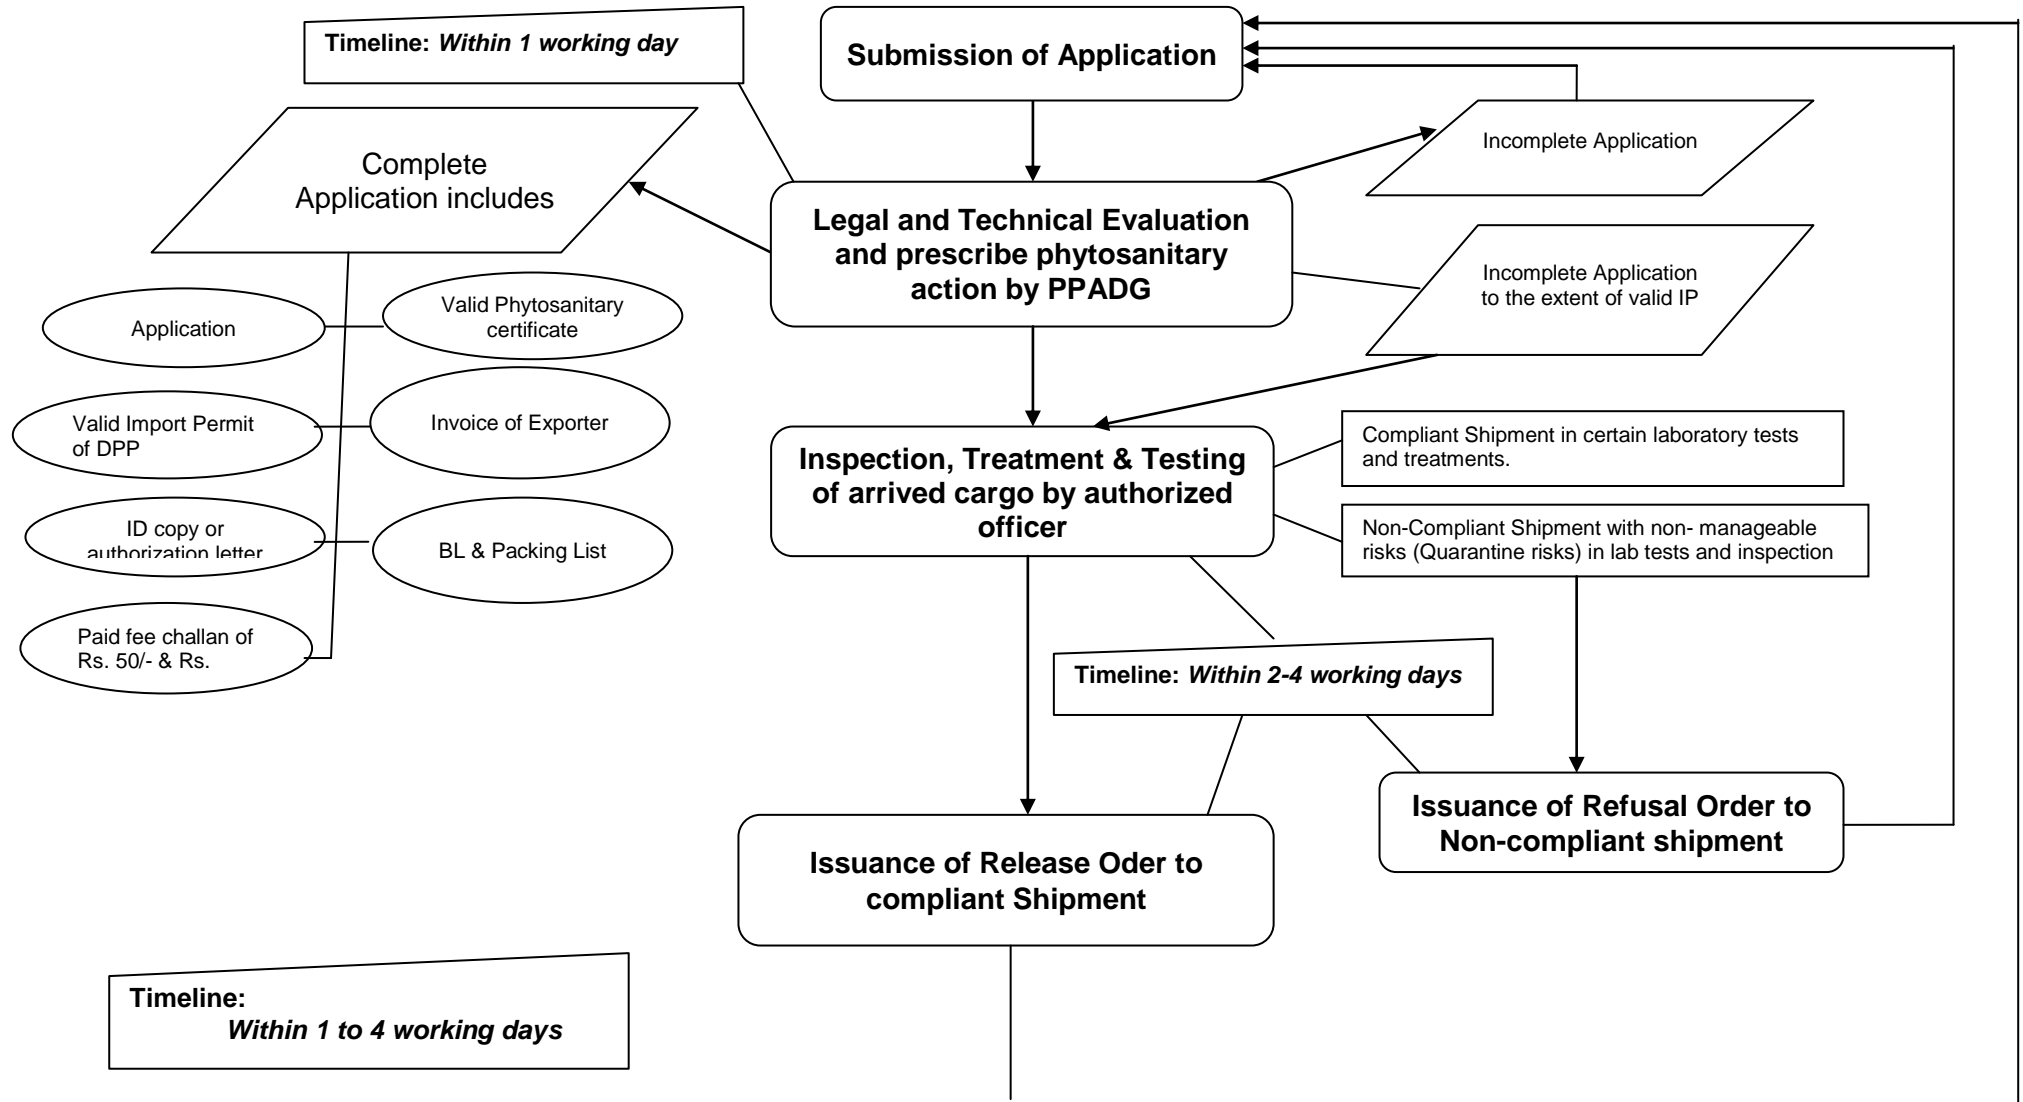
Timeline: *Within 1 working day*

Submission of Application

Complete Application includes

Incomplete Application

Legal and Technical Evaluation and prescribe phytosanitary action by PPADG

Incomplete Application to the extent of valid IP

Application

Valid Phytosanitary certificate

Valid Import Permit of DPP

Invoice of Exporter

ID copy or authorization letter

BL & Packing List

Paid fee challan of Rs. 50/- & Rs.

Inspection, Treatment & Testing of arrived cargo by authorized officer

Compliant Shipment in certain laboratory tests and treatments.

Non-Compliant Shipment with non- manageable risks (Quarantine risks) in lab tests and inspection

Timeline: *Within 2-4 working days*

Issuance of Refusal Order to Non-compliant shipment

Issuance of Release Oder to compliant Shipment

Timeline:
*Within 1 to 4 working days*